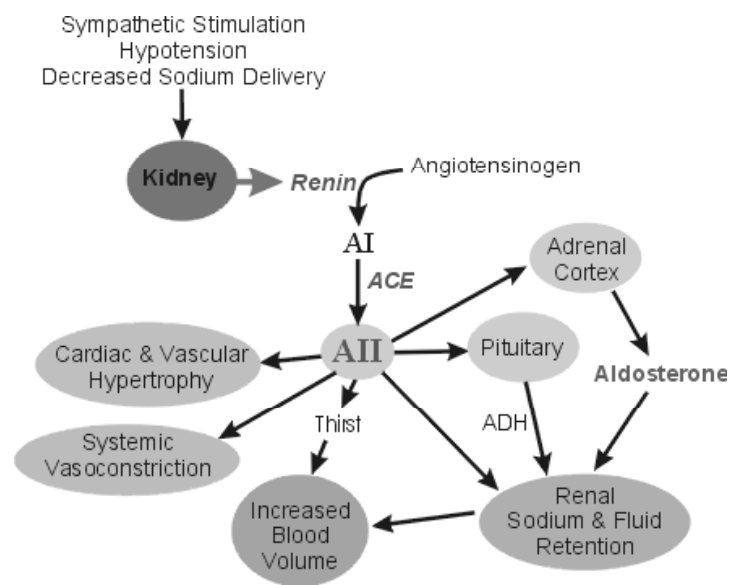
Sympathetic Stimulation
Hypotension
Decreased Sodium Delivery

Kidney

Renin

Angiotensinogen

AI

ACE

AII

Adrenal Cortex

Pituitary

Cardiac & Vascular Hypertrophy

Aldosterone

Thirst

ADH

Systemic Vasoconstriction

Increased Blood Volume

Renal Sodium & Fluid Retention